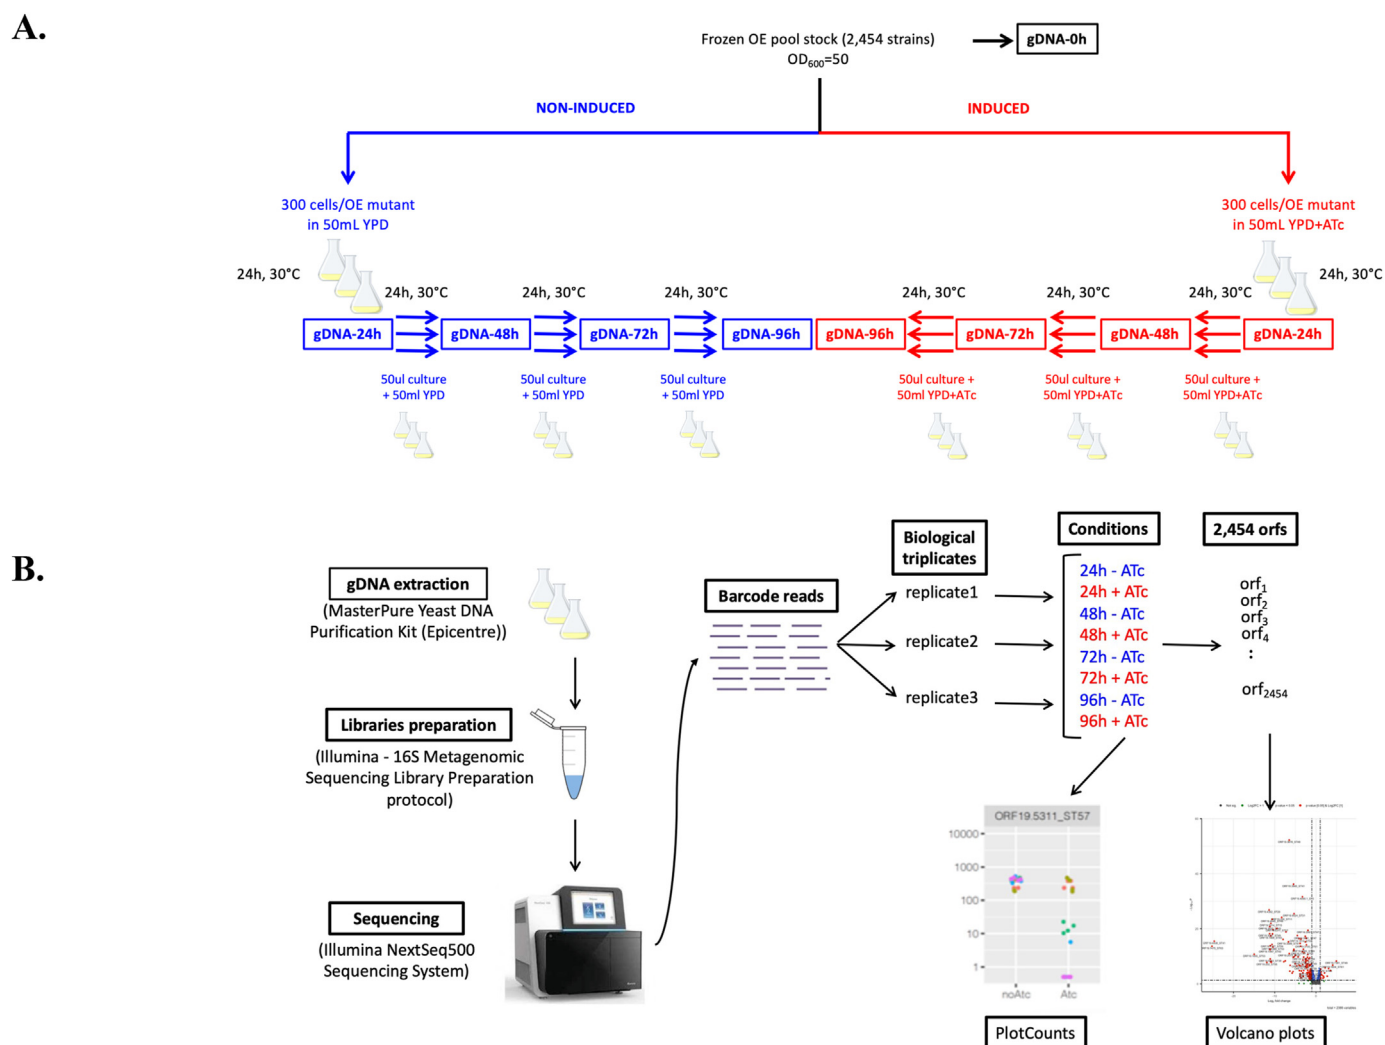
A.

Frozen OE pool stock (2,454 strains)
$OD_{600}$=50

gDNA-0h

NON-INDUCED

INDUCED

300 cells/OE mutant in 50mL YPD

300 cells/OE mutant in 50mL YPD+ATc

24h, 30°C

24h, 30°C

24h, 30°C

24h, 30°C

24h, 30°C

24h, 30°C

24h, 30°C

24h, 30°C

gDNA-24h

gDNA-48h

gDNA-72h

gDNA-96h

gDNA-96h

gDNA-72h

gDNA-48h

gDNA-24h

50ul culture + 50ml YPD

50ul culture + 50ml YPD

50ul culture + 50ml YPD

50ul culture + 50ml YPD+ATc

50ul culture + 50ml YPD+ATc

50ul culture + 50ml YPD+ATc

B.

gDNA extraction
(MasterPure Yeast DNA Purification Kit (Epicentre))

Libraries preparation
(Illumina - 16S Metagenomic Sequencing Library Preparation protocol)

Sequencing
(Illumina NextSeq500 Sequencing System)

Barcode reads

Biological triplicates

replicate1

replicate2

replicate3

Conditions

24h - ATc
24h + ATc
48h - ATc
48h + ATc
72h - ATc
72h + ATc
96h - ATc
96h + ATc

2,454 orfs

$orf_1$
$orf_2$
$orf_3$
$orf_4$
:
$orf_{2454}$

ORF19.5311_ST57

10000
1000
100
10
1

noAtc
Atc

PlotCounts

Volcano plots